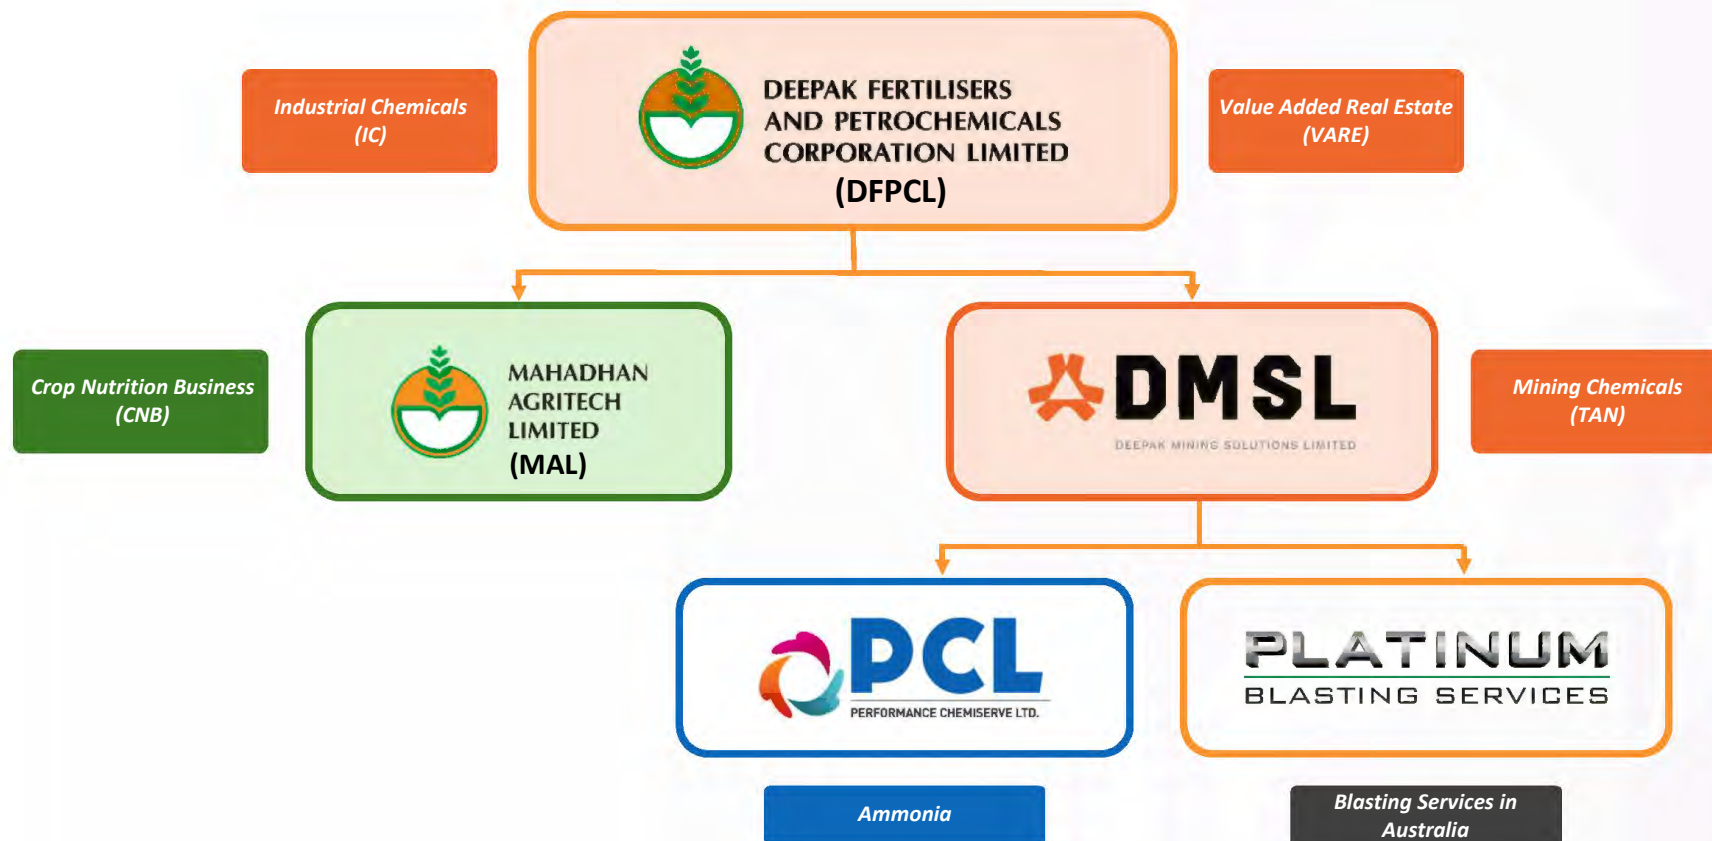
Industrial Chemicals (IC)

DEEPAK FERTILISERS AND PETROCHEMICALS CORPORATION LIMITED (DFPCL)

Value Added Real Estate (VARE)

Crop Nutrition Business (CNB)

MAHADHAN AGRITECH LIMITED (MAL)

DMSL
DEEPAK MINING SOLUTIONS LIMITED

Mining Chemicals (TAN)

PCL
PERFORMANCE CHEMISERVE LTD.

PLATINUM
BLASTING SERVICES

Ammonia

Blasting Services in Australia